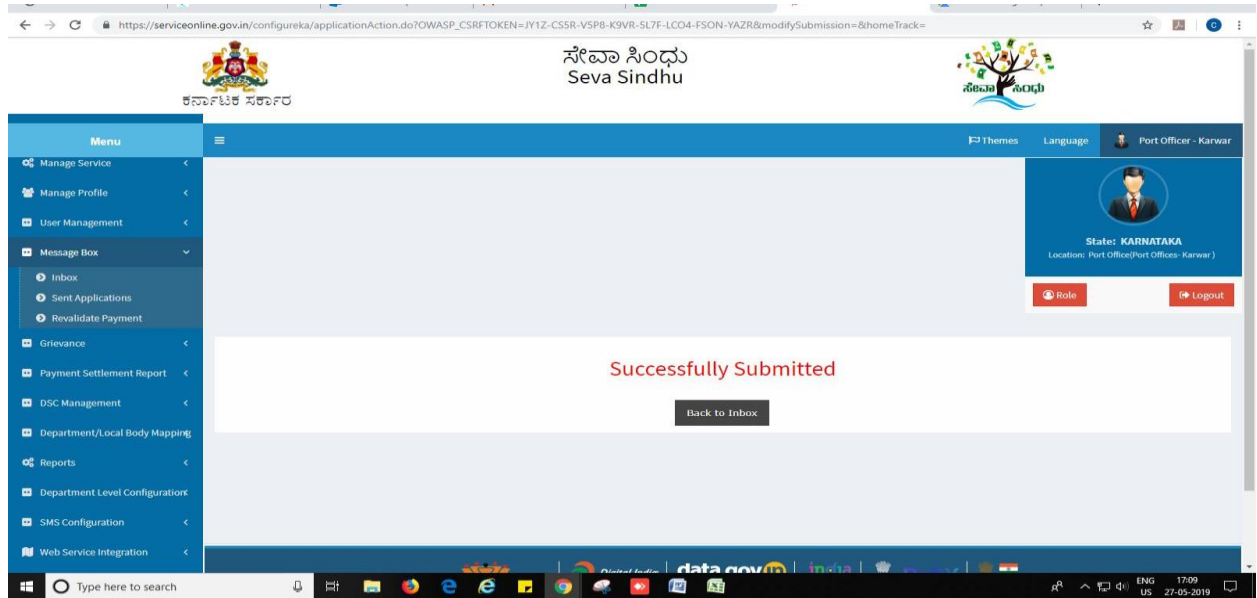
https://serviceonline.gov.in/configureka/applicationAction.do?OWASP_CSRFTOKEN=JY1Z-CS5R-V5P8-K9VR-5L7F-LCO4-FSON-YAZR&modifySubmission=&homeTrack=

ಕರ್ನಾಟಕ ಸರ್ಕಾರ

ಸೇವಾ ಸಿಂಧು
Seva Sindhu

ಸೇವಾ ಸಿಂಧು

Menu

Themes Language Port Officer - Karwar

Manage Service
Manage Profile
User Management
Message Box
Inbox
Sent Applications
Revalidate Payment
Grievance
Payment Settlement Report
DSC Management
Department/Local Body Mapping
Reports
Department Level Configuration
SMS Configuration
Web Service Integration

State: KARNATAKA
Location: Port Office(Port Offices- Karwar)

Role
Logout

Successfully Submitted

Back to Inbox

Digital India | data.gov.in | india |

Type here to search

ENG US 17:09 27-05-2019